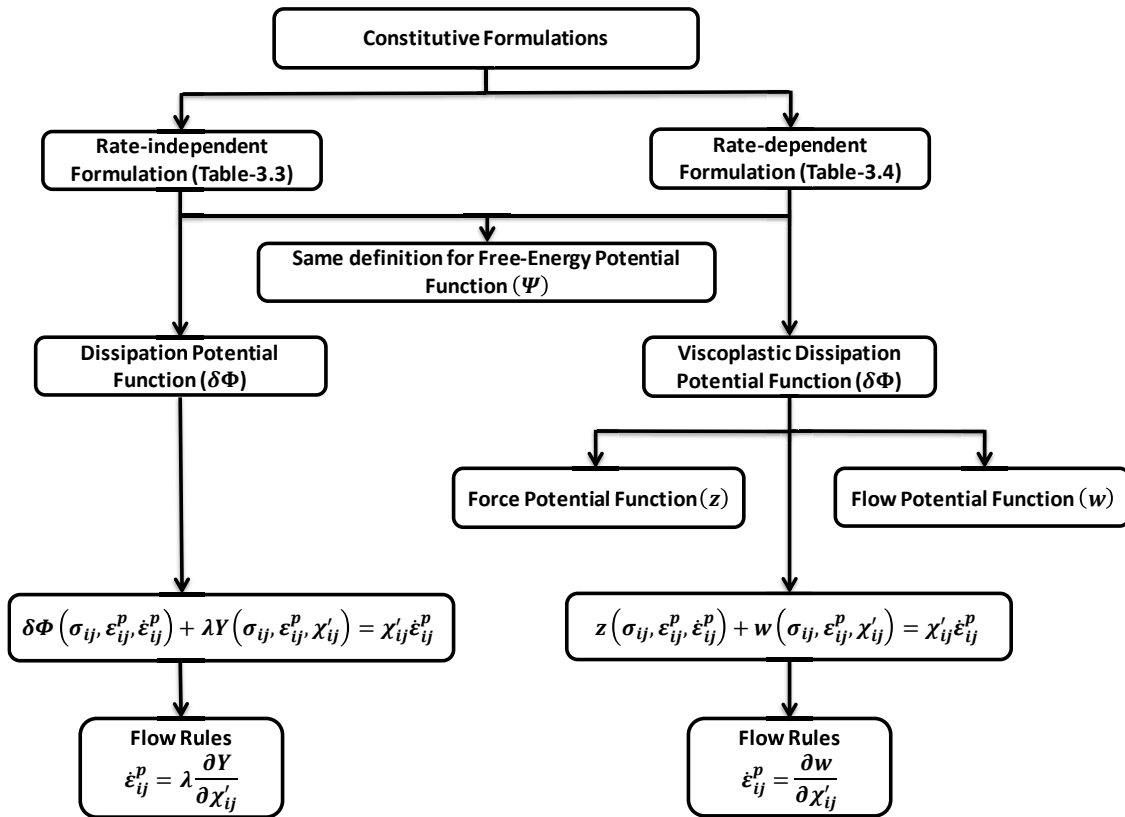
Constitutive Formulations

Rate-independent Formulation (Table-3.3)

Rate-dependent Formulation (Table-3.4)

Same definition for Free-Energy Potential Function $(\Psi)$

Dissipation Potential Function $(\delta\Phi)$

Viscoplastic Dissipation Potential Function $(\delta\Phi)$

Force Potential Function $(z)$

Flow Potential Function $(w)$

$\delta\Phi\left(\sigma_{ij}, \varepsilon_{ij}^{p}, \dot{\varepsilon}_{ij}^{p}\right) + \lambda Y\left(\sigma_{ij}, \varepsilon_{ij}^{p}, \chi'_{ij}\right) = \chi'_{ij}\dot{\varepsilon}_{ij}^{p}$

$z\left(\sigma_{ij}, \varepsilon_{ij}^{p}, \dot{\varepsilon}_{ij}^{p}\right) + w\left(\sigma_{ij}, \varepsilon_{ij}^{p}, \chi'_{ij}\right) = \chi'_{ij}\dot{\varepsilon}_{ij}^{p}$

Flow Rules
$\dot{\varepsilon}_{ij}^{p} = \lambda\frac{\partial Y}{\partial \chi'_{ij}}$

Flow Rules
$\dot{\varepsilon}_{ij}^{p} = \frac{\partial w}{\partial \chi'_{ij}}$